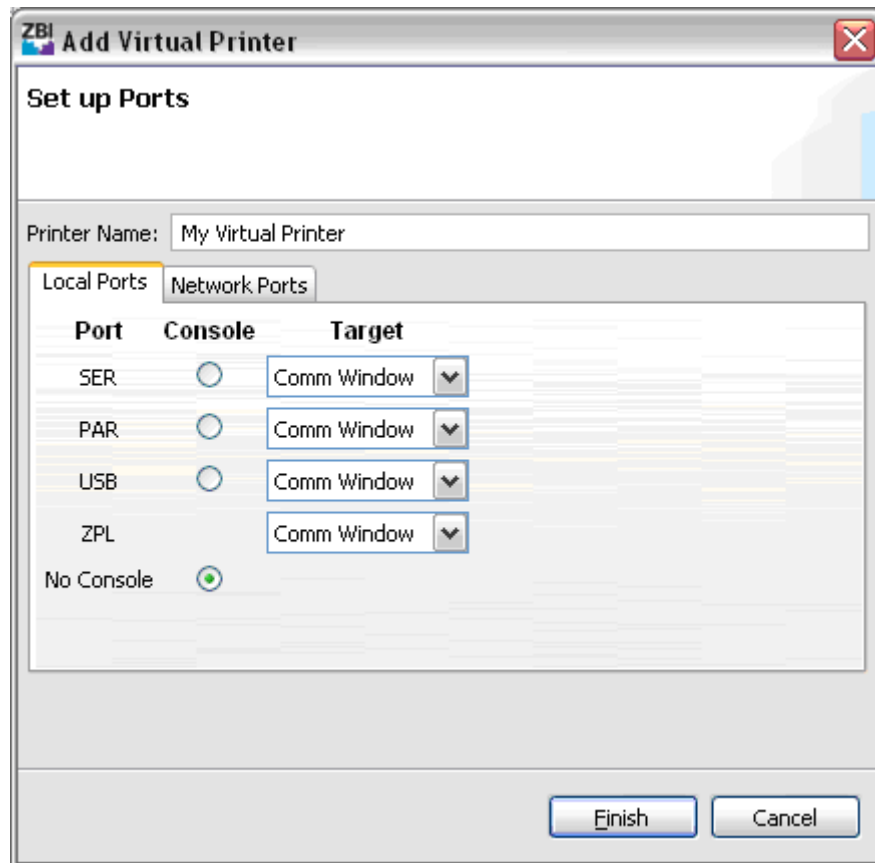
ZBI Add Virtual Printer

Set up Ports

Printer Name: My Virtual Printer

Local Ports Network Ports

| Port | Console | Target |
|---|---|---|
| SER | | Comm Window |
| PAR | | Comm Window |
| USB | | Comm Window |
| ZPL | | Comm Window |
| No Console | | |

Finish Cancel